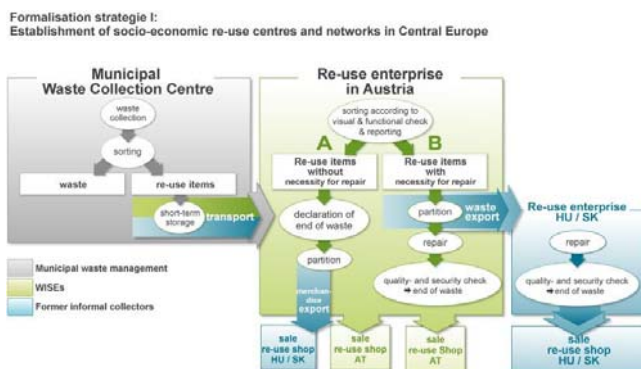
Formalisation strategie I:
Establishment of socio-economic re-use centres and networks in Central Europe

Municipal Waste Collection Centre

waste collection

sorting

waste

re-use items

short-term storage

transport

Re-use enterprise in Austria

sorting according to visual & functional check & reporting

A

B

Re-use items without necessity for repair

Re-use items with necessity for repair

declaration of end of waste

partition

waste export

repair

partition

merchandise export

quality- and security check → end of waste

sale re-use shop HU / SK

sale re-use shop AT

sale re-use Shop AT

Re-use enterprise HU / SK

repair

quality- and security check → end of waste

sale re-use shop HU / SK

Municipal waste management

WISEs

Former informal collectors